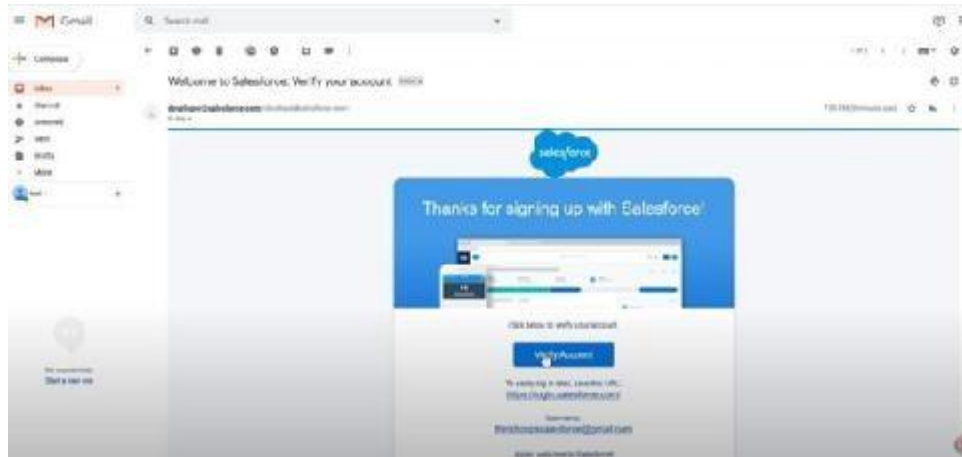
Gmail

Search mail

Compose

Inbox
Starred
Snoozed
Sent
Drafts
More

Welcome to Salesforce: Verify your account Inbox

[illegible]

salesforce

Thanks for signing up with Salesforce!

Click below to verify your account

Verify Account

To easily log in later, save this URL:
https://login.salesforce.com/

Username:
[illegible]@gmail.com

Start a new one